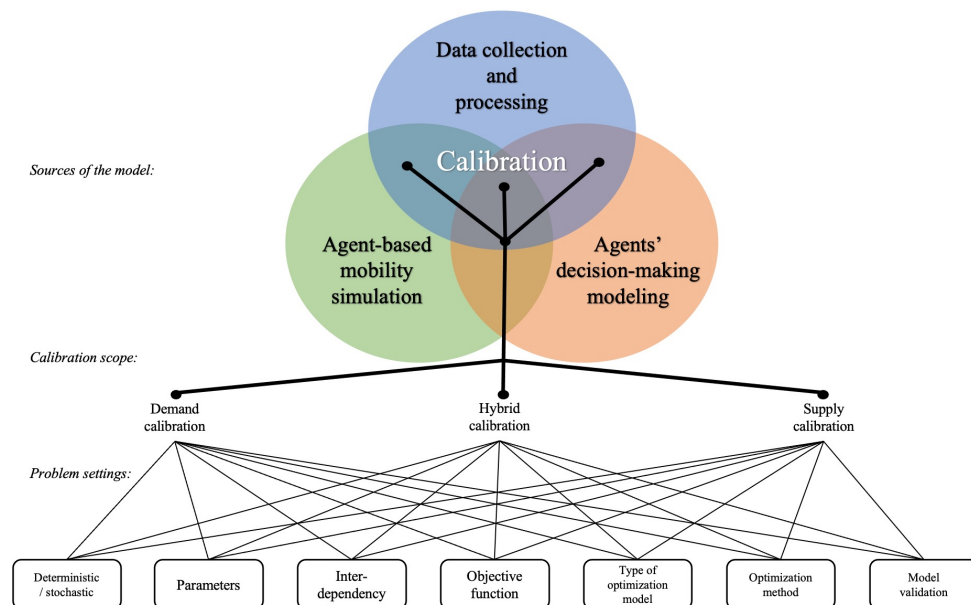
Data collection and processing

Calibration

Sources of the model:

Agent-based mobility simulation

Agents' decision-making modeling

Calibration scope:

Demand calibration

Hybrid calibration

Supply calibration

Problem settings:

Deterministic / stochastic

Parameters

Inter-dependency

Objective function

Type of optimization model

Optimization method

Model validation